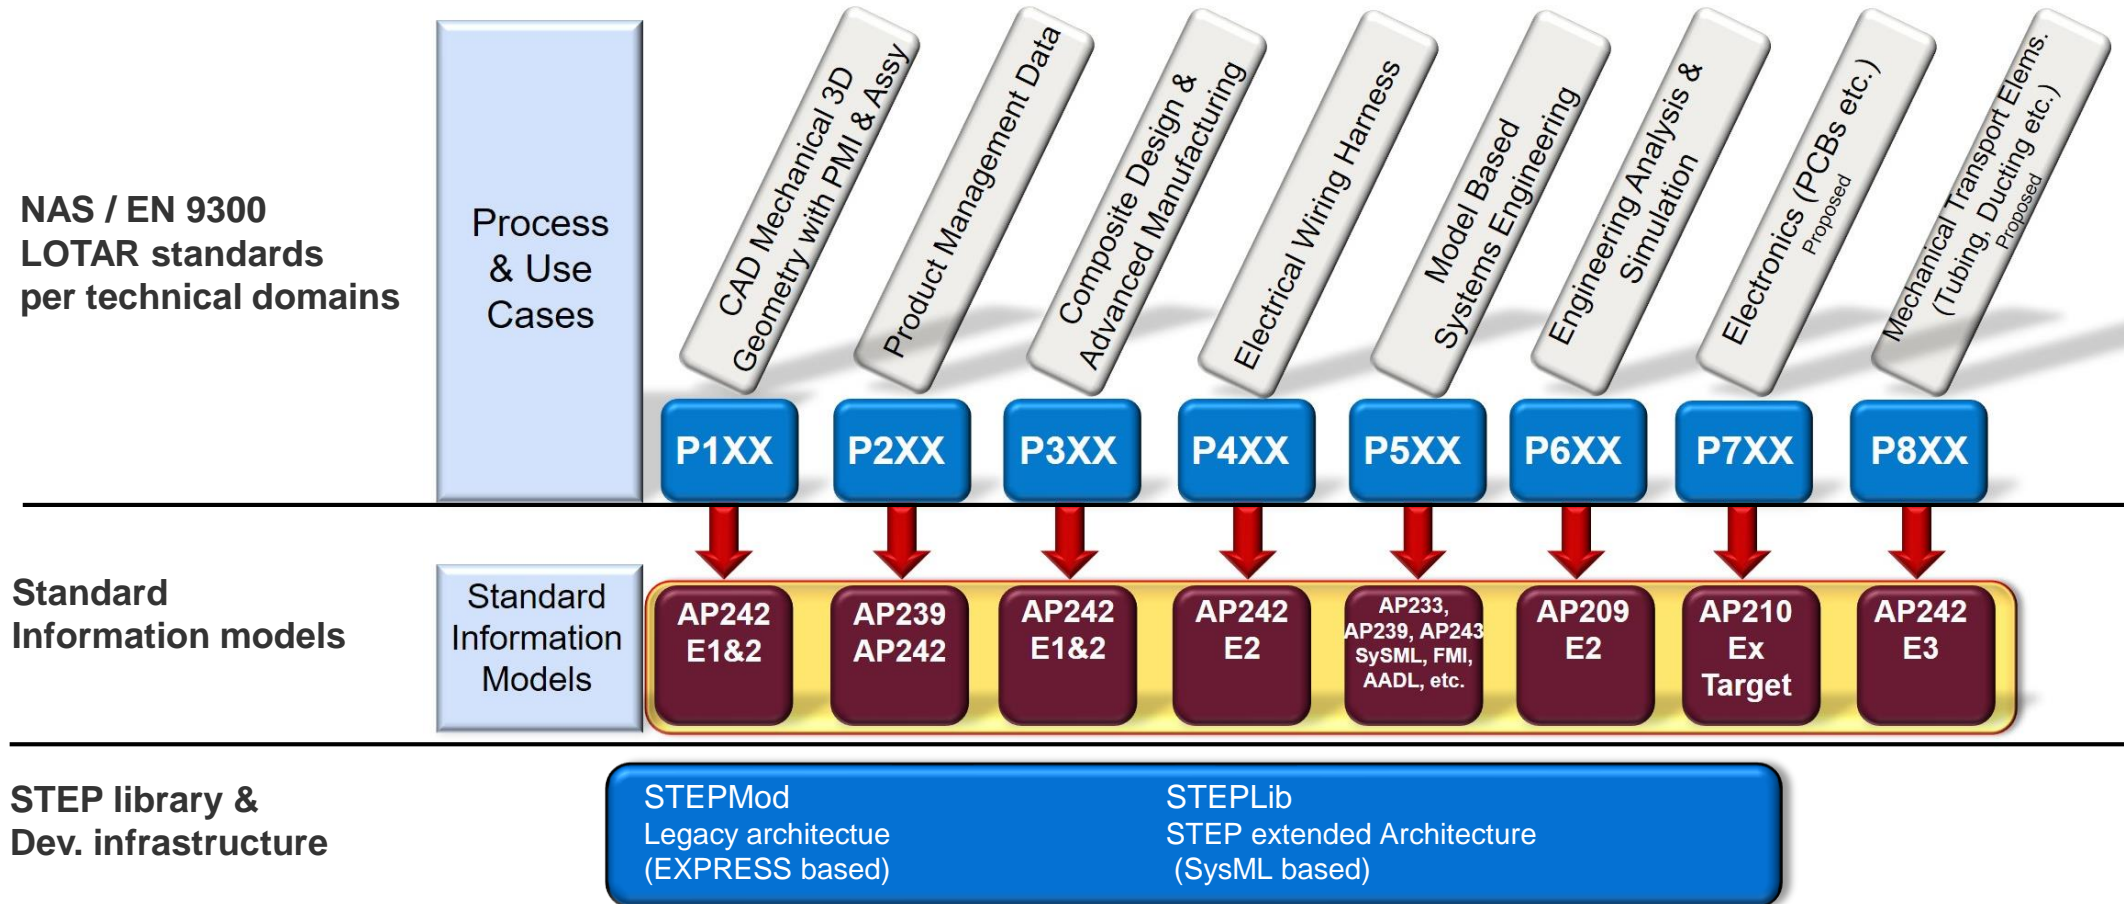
NAS / EN 9300
LOTAR standards
per technical domains

Process & Use Cases

CAD Mechanical 3D Geometry with PMI & Assy

Product Management Data

Composite Design & Advanced Manufacturing

Electrical Wiring Harness

Model Based Systems Engineering

Engineering Analysis & Simulation

Electronics (PCBs etc.) Proposed

Mechanical Transport Elems. (Tubing, Ducting etc.) Proposed

P1XX

P2XX

P3XX

P4XX

P5XX

P6XX

P7XX

P8XX

Standard
Information models

Standard Information Models

AP242 E1&2

AP239 AP242

AP242 E1&2

AP242 E2

AP233, AP239, AP243 SySML, FMI, AADL, etc.

AP209 E2

AP210 Ex Target

AP242 E3

STEP library &
Dev. infrastructure

STEPMod
Legacy architectue
(EXPRESS based)

STEPLib
STEP extended Architecture
(SysML based)